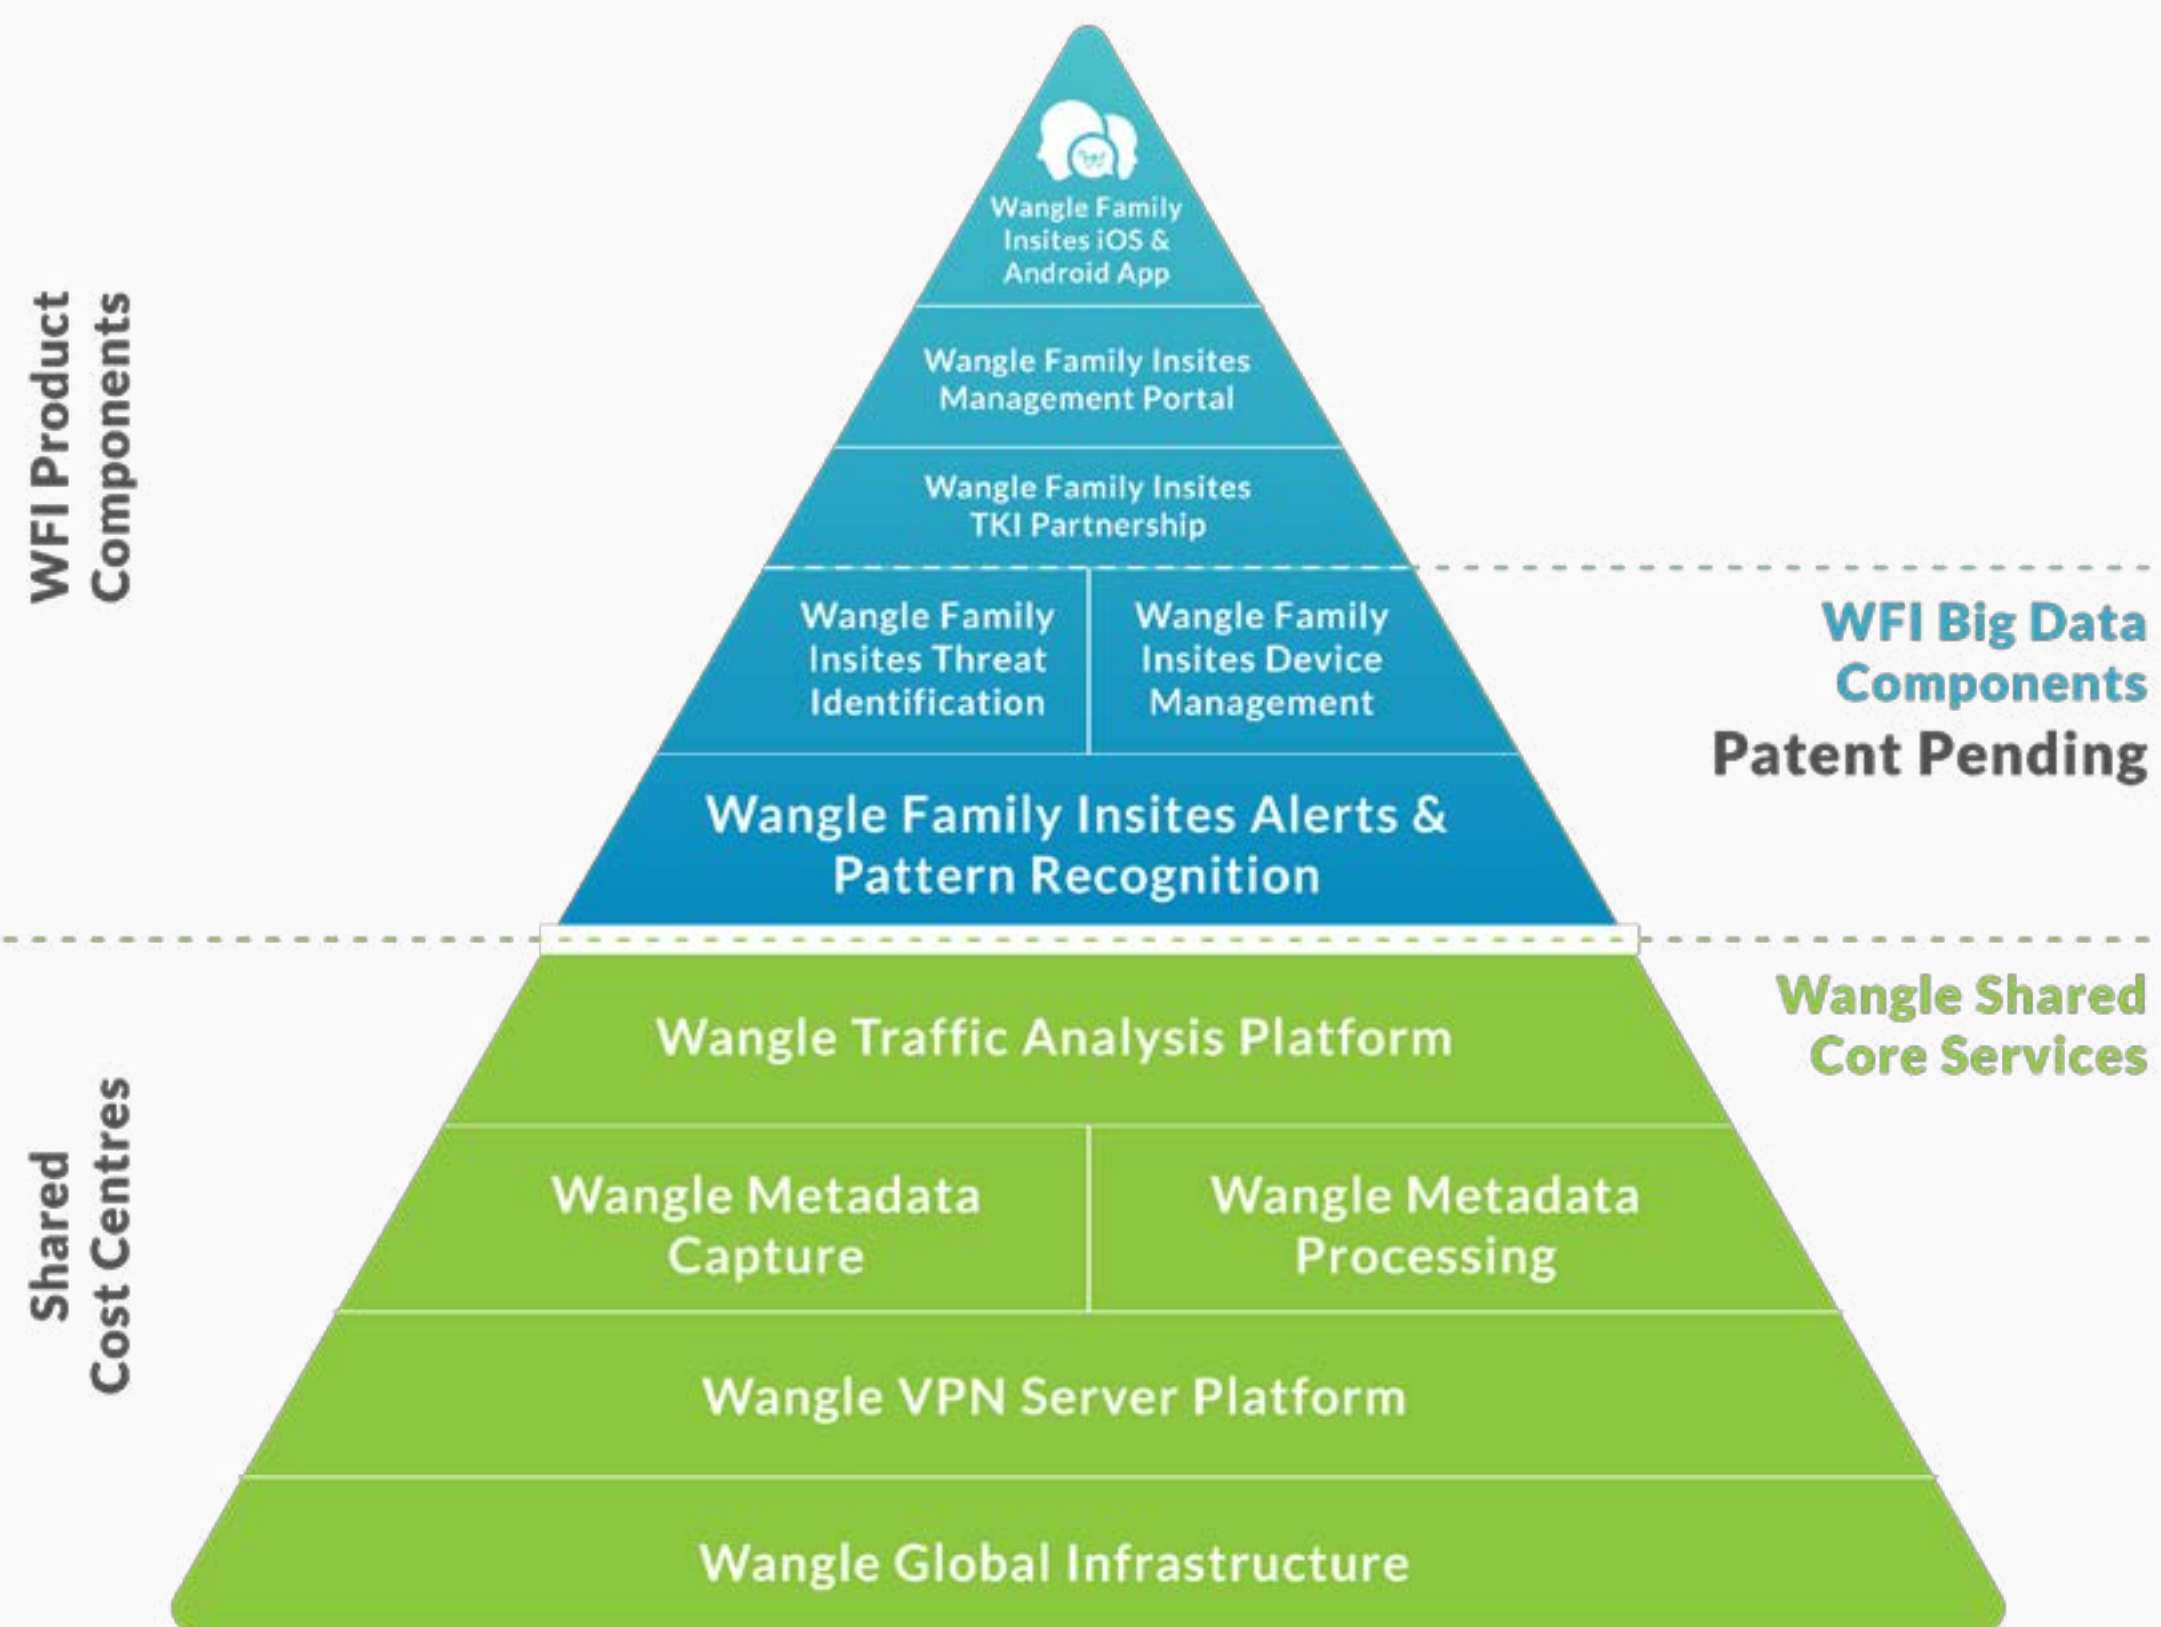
WFI Product Components

Wangle Family Insites iOS & Android App

Wangle Family Insites Management Portal

Wangle Family Insites TKI Partnership

Wangle Family Insites Threat Identification

Wangle Family Insites Device Management

WFI Big Data Components

Patent Pending

Wangle Family Insites Alerts & Pattern Recognition

Shared Cost Centres

Wangle Shared Core Services

Wangle Traffic Analysis Platform

Wangle Metadata Capture

Wangle Metadata Processing

Wangle VPN Server Platform

Wangle Global Infrastructure